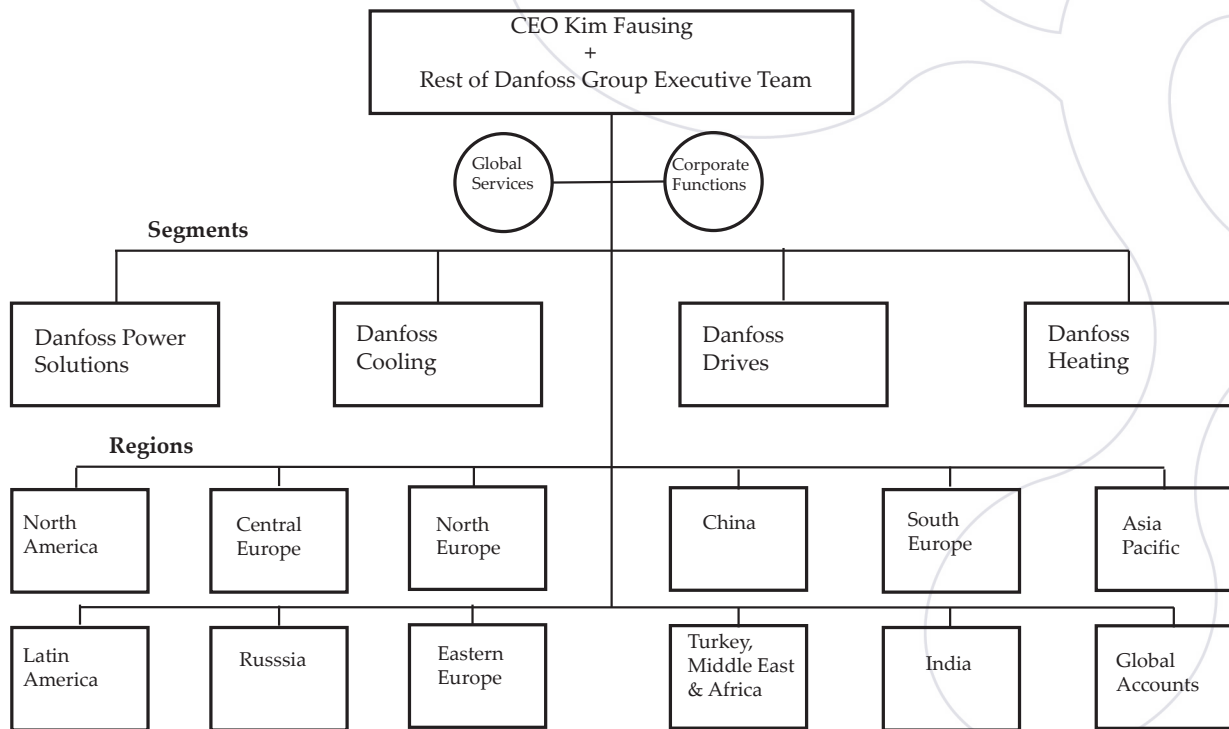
CEO Kim Fausing
+
Rest of Danfoss Group Executive Team

Global Services

Corporate Functions

Segments

Danfoss Power Solutions

Danfoss Cooling

Danfoss Drives

Danfoss Heating

Regions

North America

Central Europe

North Europe

China

South Europe

Asia Pacific

Latin America

Russsia

Eastern Europe

Turkey, Middle East & Africa

India

Global Accounts